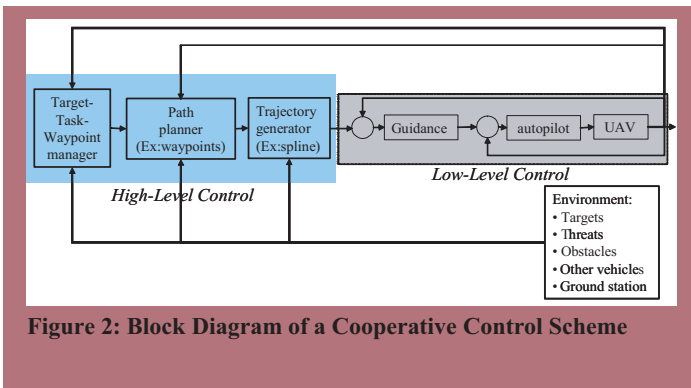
Target-Task-Waypoint manager

Path planner (Ex:waypoints)

Trajectory generator (Ex:spline)

Guidance

autopilot

UAV

High-Level Control

Low-Level Control

Environment:
• Targets
• Threats
• Obstacles
• Other vehicles
• Ground station

Figure 2: Block Diagram of a Cooperative Control Scheme